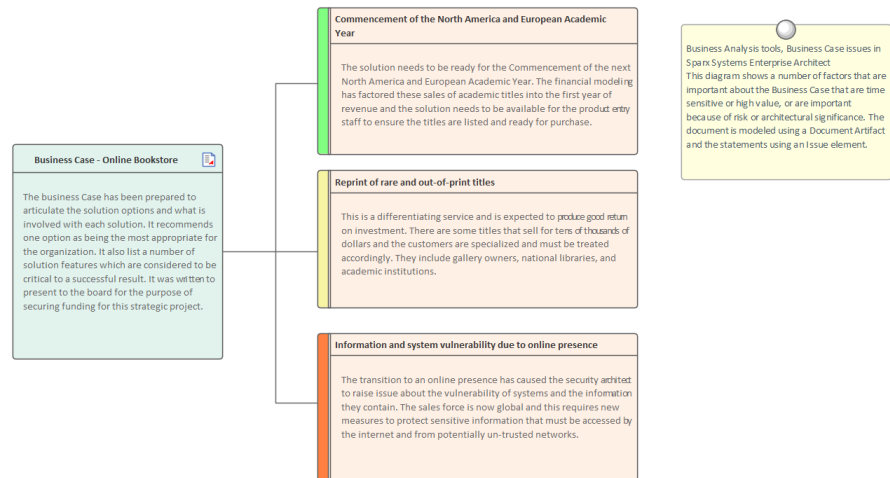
Business Case - Online Bookstore

The business Case has been prepared to articulate the solution options and what is involved with each solution. It recommends one option as being the most appropriate for the organization. It also list a number of solution features which are considered to be critical to a successful result. It was written to present to the board for the purpose of securing funding for this strategic project.

Commencement of the North America and European Academic Year

The solution needs to be ready for the Commencement of the next North America and European Academic Year. The financial modeling has factored these sales of academic titles into the first year of revenue and the solution needs to be available for the product entry staff to ensure the titles are listed and ready for purchase.

Reprint of rare and out-of-print titles

This is a differentiating service and is expected to produce good return on investment. There are some titles that sell for tens of thousands of dollars and the customers are specialized and must be treated accordingly. They include gallery owners, national libraries, and academic institutions.

Information and system vulnerability due to online presence

The transition to an online presence has caused the security architect to raise issue about the vulnerability of systems and the information they contain. The sales force is now global and this requires new measures to protect sensitive information that must be accessed by the internet and from potentially un-trusted networks.

Business Analysis tools, Business Case issues in Sparx Systems Enterprise Architect
This diagram shows a number of factors that are important about the Business Case that are time sensitive or high value, or are important because of risk or architectural significance. The document is modeled using a Document Artifact and the statements using an Issue element.